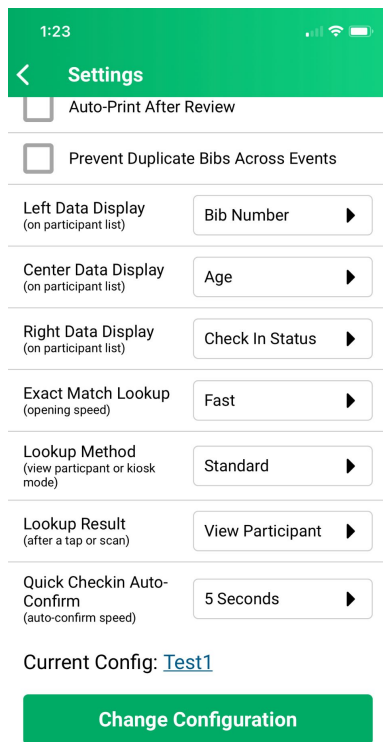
1:23

Settings

Auto-Print After Review

Prevent Duplicate Bibs Across Events

Left Data Display
(on participant list)
Bib Number

Center Data Display
(on participant list)
Age

Right Data Display
(on participant list)
Check In Status

Exact Match Lookup
(opening speed)
Fast

Lookup Method
(view particpant or kiosk mode)
Standard

Lookup Result
(after a tap or scan)
View Participant

Quick Checkin Auto-Confirm
(auto-confirm speed)
5 Seconds

Current Config: Test1

Change Configuration